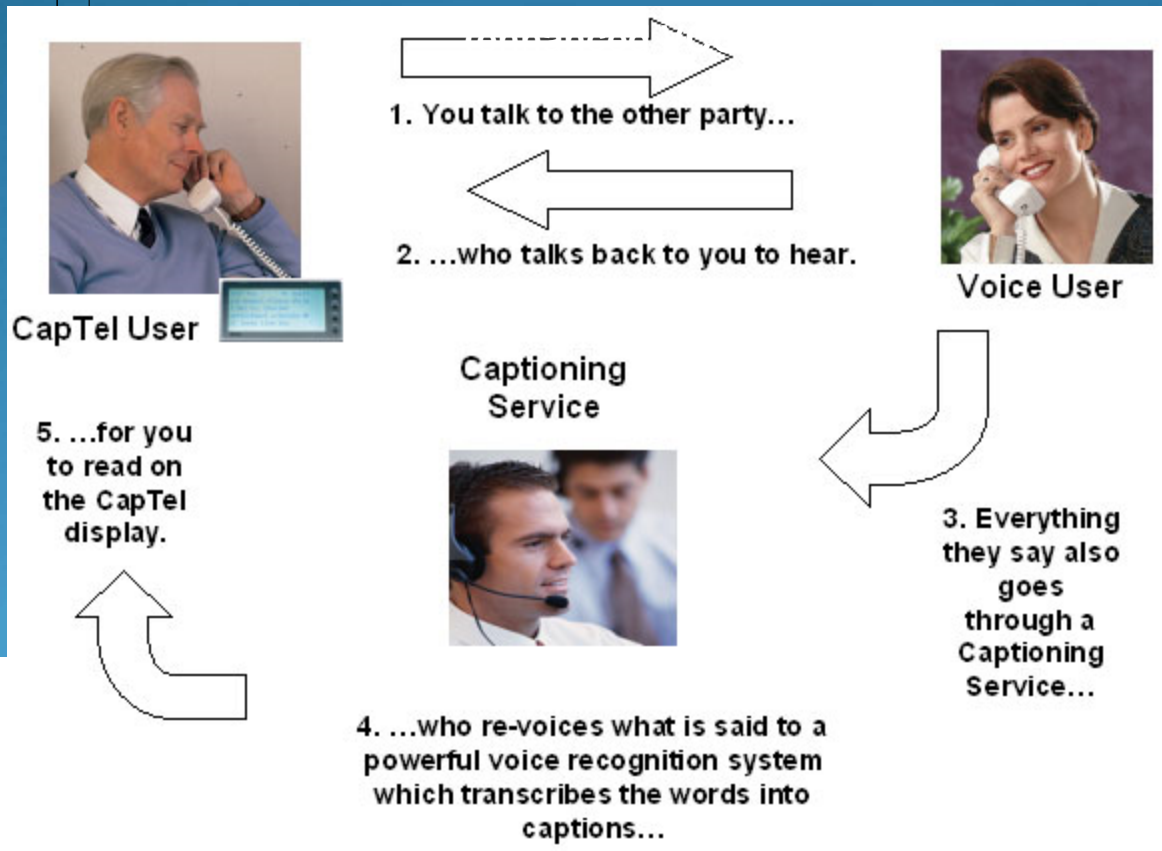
1. You talk to the other party…

2. …who talks back to you to hear.

CapTel User

Voice User

Captioning Service

5. …for you to read on the CapTel display.

3. Everything they say also goes through a Captioning Service…

4. …who re-voices what is said to a powerful voice recognition system which transcribes the words into captions…